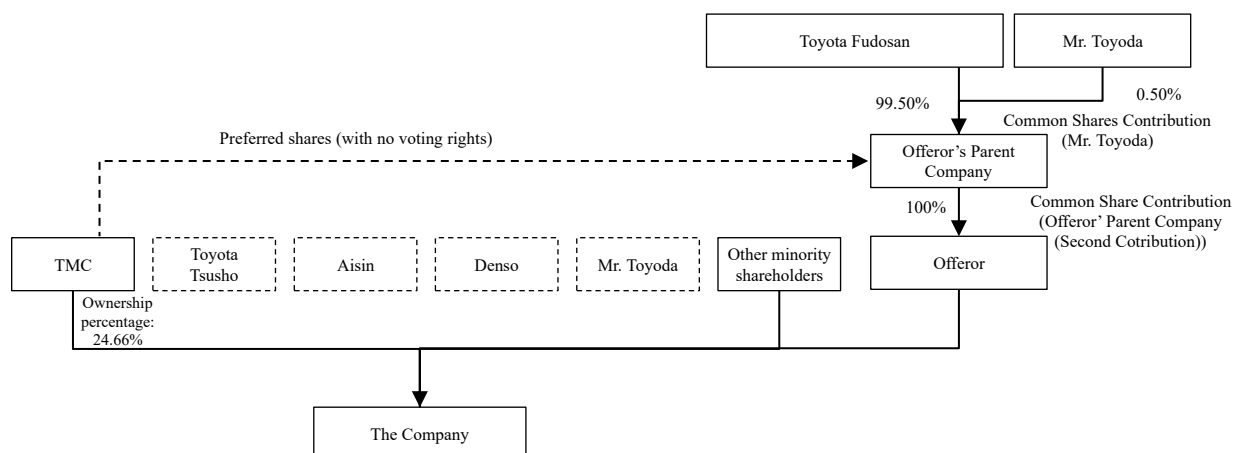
Toyota Fudosan

Mr. Toyoda

99.50%

0.50%

Common Shares Contribution (Mr. Toyoda)

Preferred shares (with no voting rights)

Offeror's Parent Company

100%

Common Share Contribution (Offeror' Parent Company (Second Cotribution))

TMC

Toyota Tsusho

Aisin

Denso

Mr. Toyoda

Other minority shareholders

Offeror

Ownership percentage: 24.66%

The Company